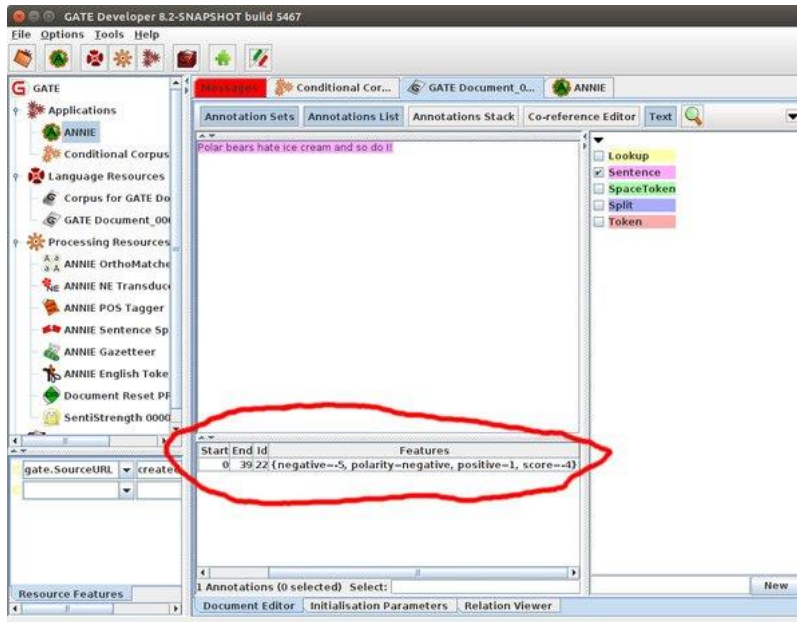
GATE Developer 8.2-SNAPSHOT build 5467

File Options Tools Help

GATE
Applications
ANNIE
Conditional Corpus
Language Resources
Corpus for GATE Do
GATE Document_000
Processing Resources
ANNIE OrthoMatche
ANNIE NE Transduc
ANNIE POS Tagger
ANNIE Sentence Sp
ANNIE Gazetteer
ANNIE English Toke
Document Reset PF
SentiStrength 0000

gate.SourceURL created

Resource Features

Messages | Conditional Cor... | GATE Document_0... | ANNIE

Annotation Sets | Annotations List | Annotations Stack | Co-reference Editor | Text

Polar bears hate ice cream and so do I!

Lookup
Sentence
SpaceToken
Split
Token

| Start | End | Id | Features |
|---|---|---|---|
| 0 | 39 | 22 | {negative=-5, polarity=negative, positive=1, score=-4} |

1 Annotations (0 selected) Select:

New

Document Editor | Initialisation Parameters | Relation Viewer